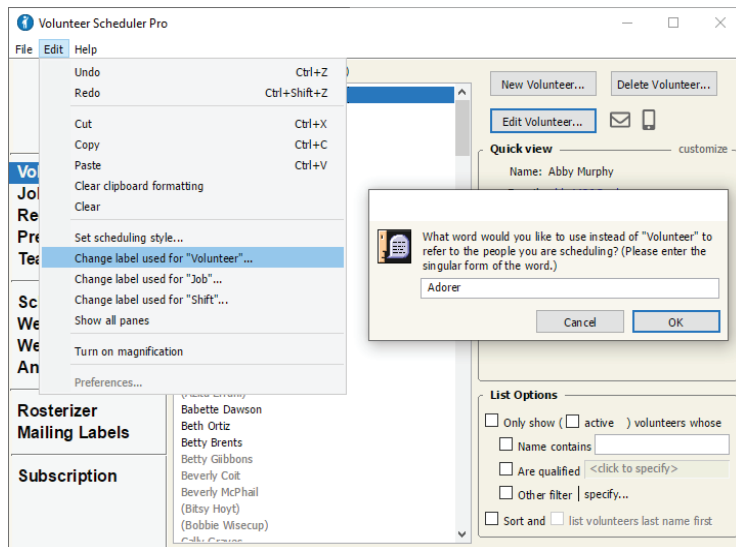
Volunteer Scheduler Pro

File Edit Help

Undo Ctrl+Z
Redo Ctrl+Shift+Z
Cut Ctrl+X
Copy Ctrl+C
Paste Ctrl+V
Clear clipboard formatting
Clear
Set scheduling style...
Change label used for "Volunteer"...
Change label used for "Job"...
Change label used for "Shift"...
Show all panes
Turn on magnification
Preferences...

Vol
Jol
Re
Pre
Tea
Sc
We
We
An
Rosterizer
Mailing Labels
Subscription

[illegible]
Babette Dawson
Beth Ortiz
Betty Brents
Betty Giibbons
Beverly Coit
Beverly McPhail
(Bitsy Hoyt)
(Bobbie Wisecup)
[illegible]

New Volunteer...
Delete Volunteer...
Edit Volunteer...

Quick view
customize
Name: Abby Murphy

What word would you like to use instead of "Volunteer" to refer to the people you are scheduling? (Please enter the singular form of the word.)
Adorer
Cancel
OK

List Options
Only show ( active ) volunteers whose
Name contains
Are qualified <click to specify>
Other filter specify...
Sort and list volunteers last name first